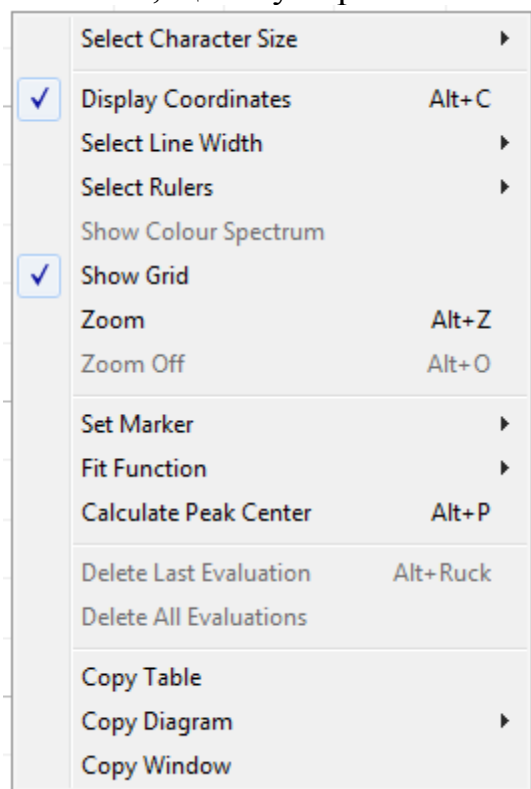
Select Character Size
✓ Display Coordinates Alt+C
Select Line Width
Select Rulers
Show Colour Spectrum
✓ Show Grid
Zoom Alt+Z
Zoom Off Alt+O
Set Marker
Fit Function
Calculate Peak Center Alt+P
Delete Last Evaluation Alt+Ruck
Delete All Evaluations
Copy Table
Copy Diagram
Copy Window